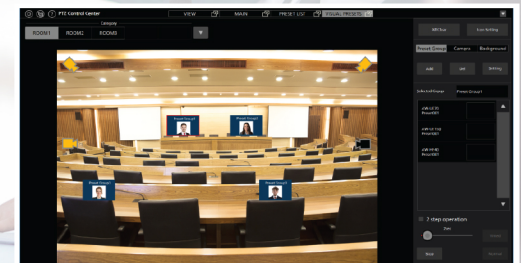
PTZ Control Center
VIEW
MAIN
PRESET LIST
VISUAL PRESETS
Category
ROOM1
ROOM2
ROOM3
Preset Group1
Preset Group1
Preset Group1
Preset Group1
IRIS Live
Live Setting
Preset Group
Camera
Background
Add
Edit
Setting
Selected Group
Preset Group1
AW-UE70
Preset001
AW-UE150
Preset002
AW-HE40
Preset003
2 step operation
Back
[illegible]
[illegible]